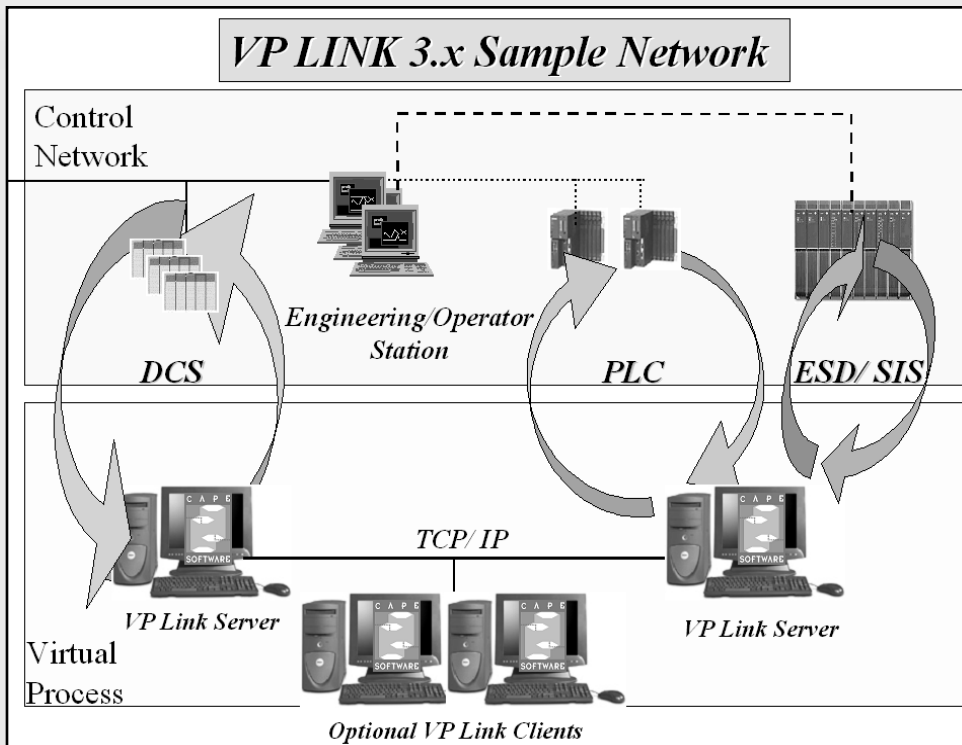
VP LINK 3.x Sample Network

Control Network

Engineering/Operator Station

DCS

PLC

ESD/ SIS

TCP/ IP

CAPE SOFTWARE

CAPE SOFTWARE

CAPE SOFTWARE

CAPE SOFTWARE

VP Link Server

VP Link Server

Virtual Process

Optional VP Link Clients